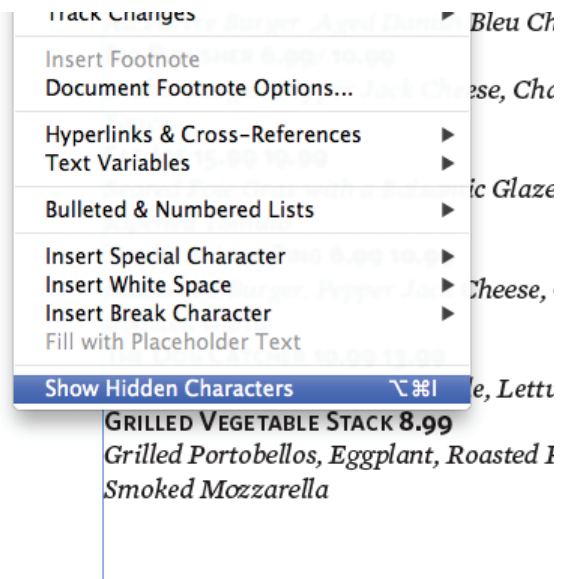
Track Changes
Insert Footnote
Document Footnote Options...
Hyperlinks & Cross-References
Text Variables
Bulleted & Numbered Lists
Insert Special Character
Insert White Space
Insert Break Character
Fill with Placeholder Text
Show Hidden Characters ⌥⌘I

Bleu Ch
ese, Cha
ic Glaze
Cheese,
e, Lettu

GRILLED VEGETABLE STACK 8.99
Grilled Portobellos, Eggplant, Roasted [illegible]
Smoked Mozzarella